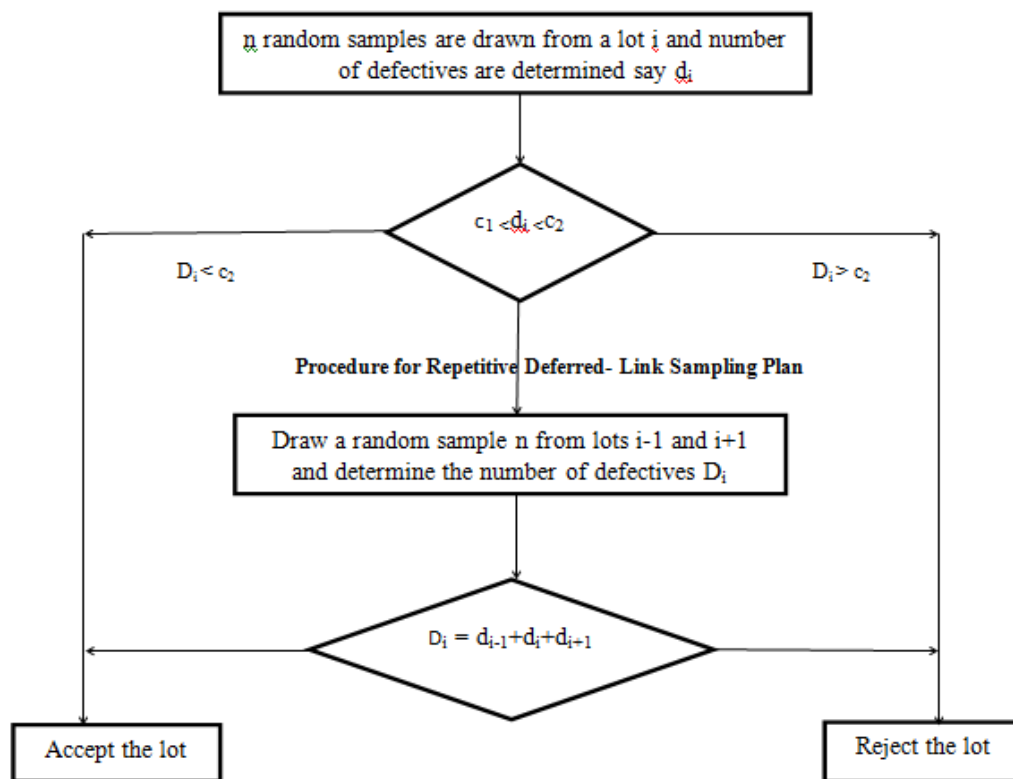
n random samples are drawn from a lot i and number of defectives are determined say $d_i$

$c_1 < d_i < c_2$

$D_i < c_2$

$D_i > c_2$

Procedure for Repetitive Deferred- Link Sampling Plan

Draw a random sample n from lots i-1 and i+1 and determine the number of defectives $D_i$

$D_i = d_{i-1}+d_i+d_{i+1}$

Accept the lot

Reject the lot